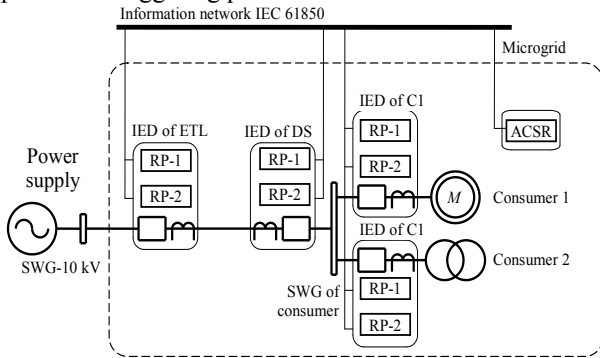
Information network IEC 61850

Microgrid

ACSR

IED of ETL

RP-1

RP-2

IED of DS

RP-1

RP-2

IED of C1

RP-1

RP-2

Power supply

$M$

Consumer 1

SWG-10 kV

IED of C1

Consumer 2

SWG of consumer

RP-1

RP-2